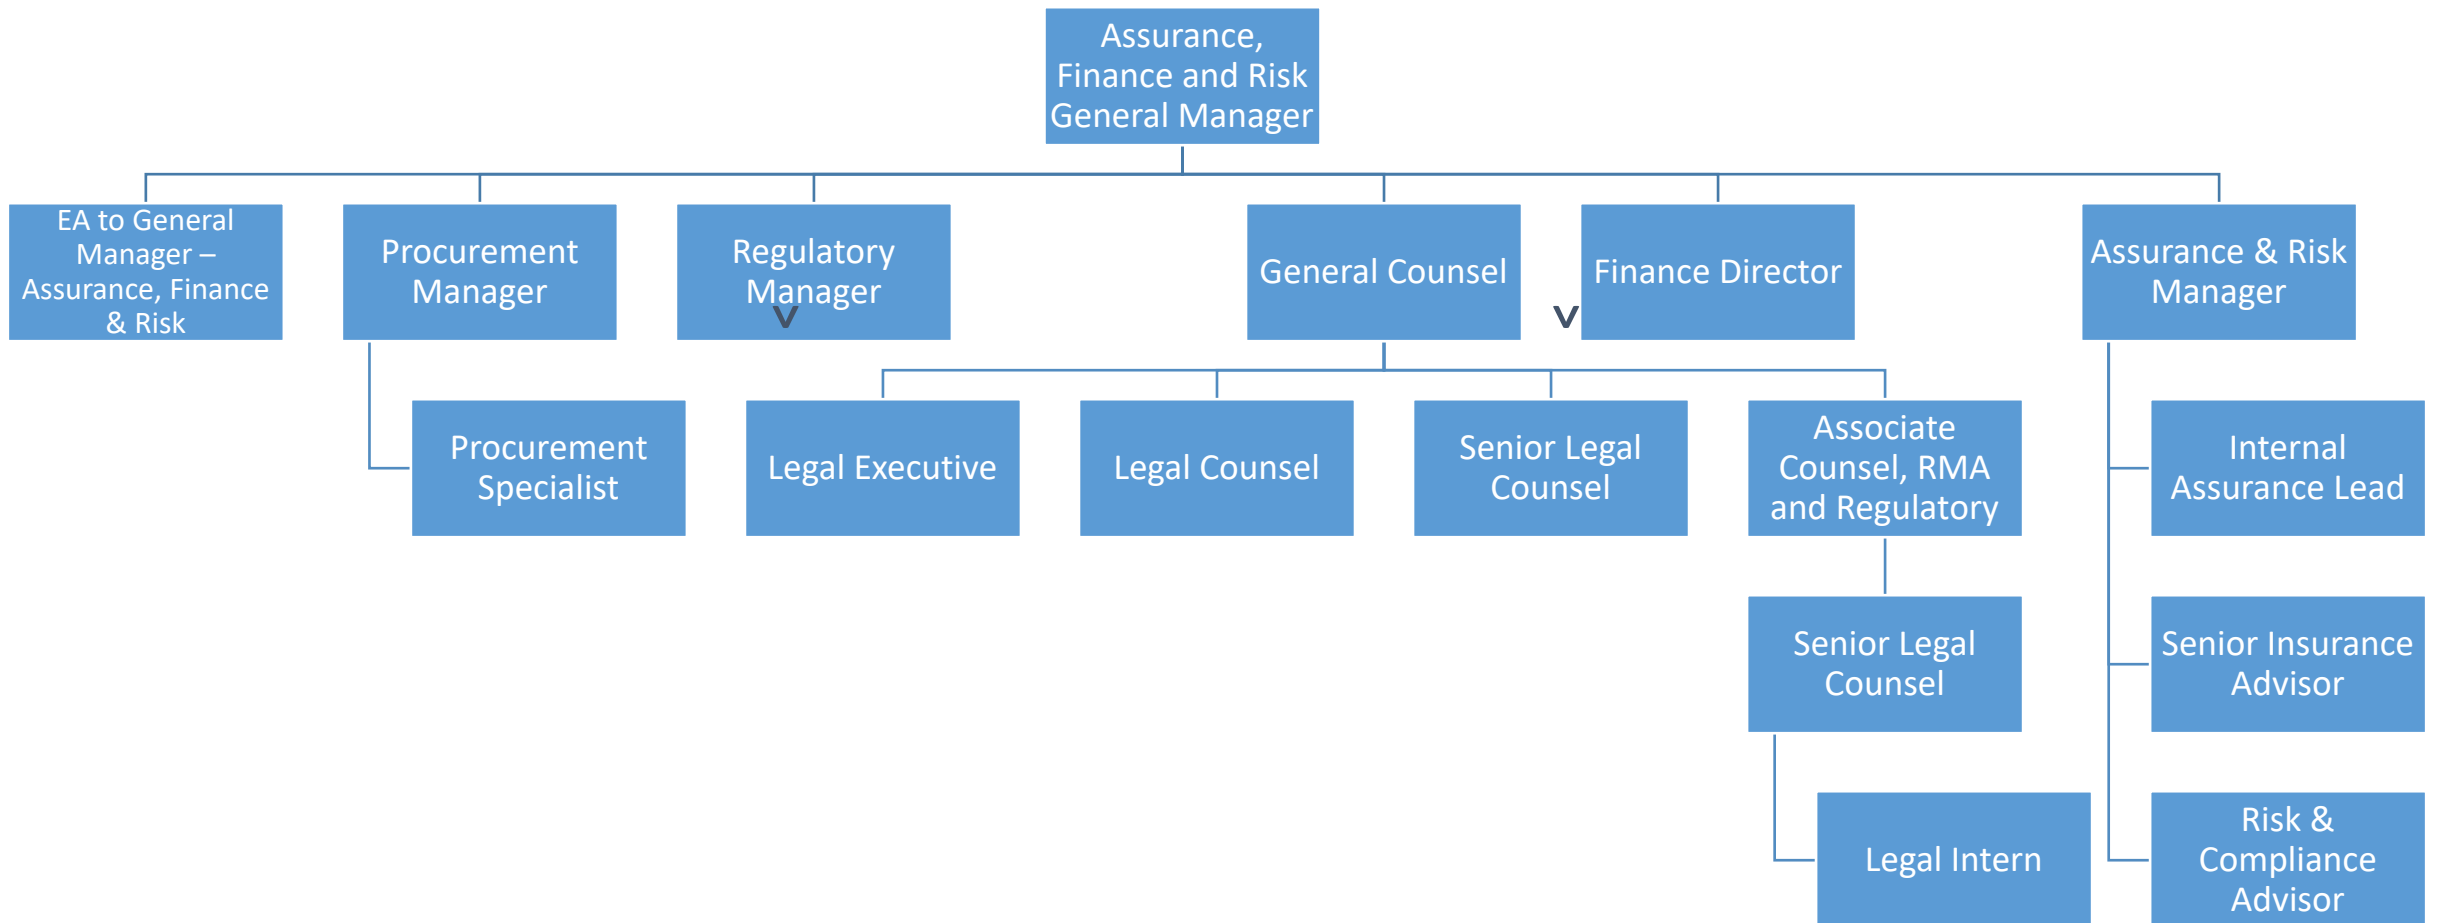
Assurance, Finance and Risk General Manager

EA to General Manager – Assurance, Finance & Risk

Procurement Manager

Procurement Specialist

Regulatory Manager

v

General Counsel

v

Finance Director

Assurance & Risk Manager

Legal Executive

Legal Counsel

Senior Legal Counsel

Associate Counsel, RMA and Regulatory

Senior Legal Counsel

Legal Intern

Internal Assurance Lead

Senior Insurance Advisor

Risk & Compliance Advisor